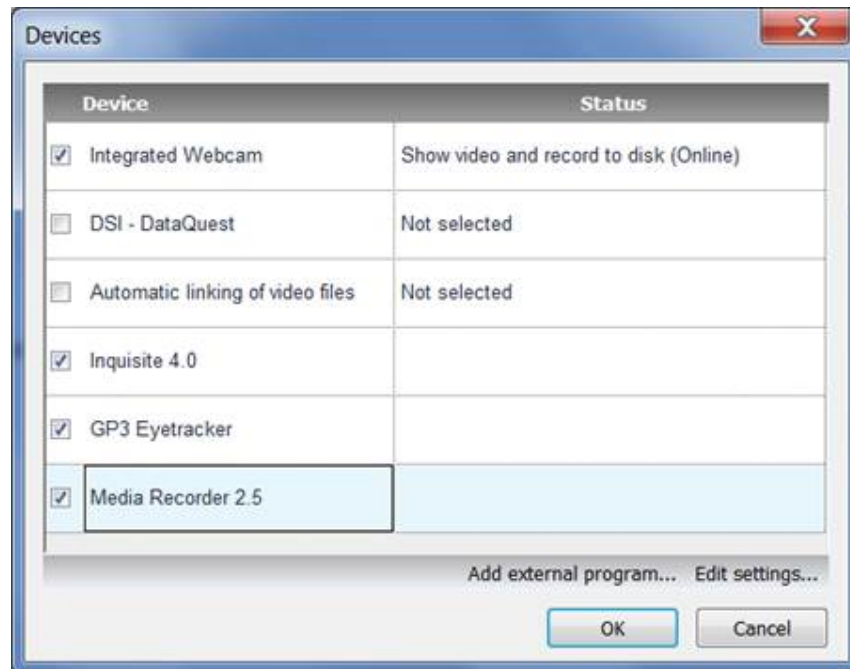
Devices

| Device | Status |
|---|---|
| Integrated Webcam | Show video and record to disk (Online) |
| DSI - DataQuest | Not selected |
| Automatic linking of video files | Not selected |
| Inquisite 4.0 | |
| GP3 Eyetracker | |
| Media Recorder 2.5 | |

Add external program... Edit settings...

OK Cancel